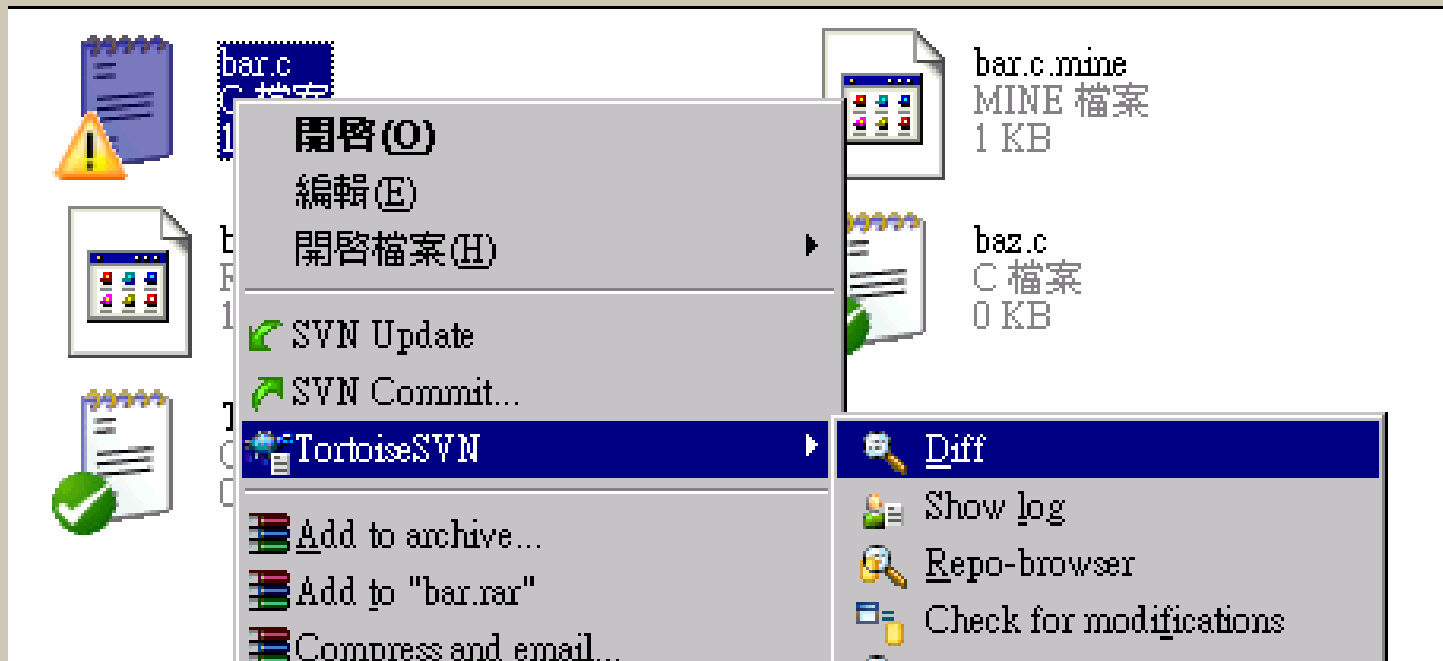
bar.c
C 檔案
1

開啓(O)
編輯(E)
開啓檔案(H)
SVN Update
SVN Commit...
TortoiseSVN
Add to archive...
Add to "bar.rar"
Compress and email...

bar.c.mine
MINE 檔案
1 KB

b
R
1

baz.c
C 檔案
0 KB

T
C
C

Diff
Show log
Repo-browser
Check for modifications